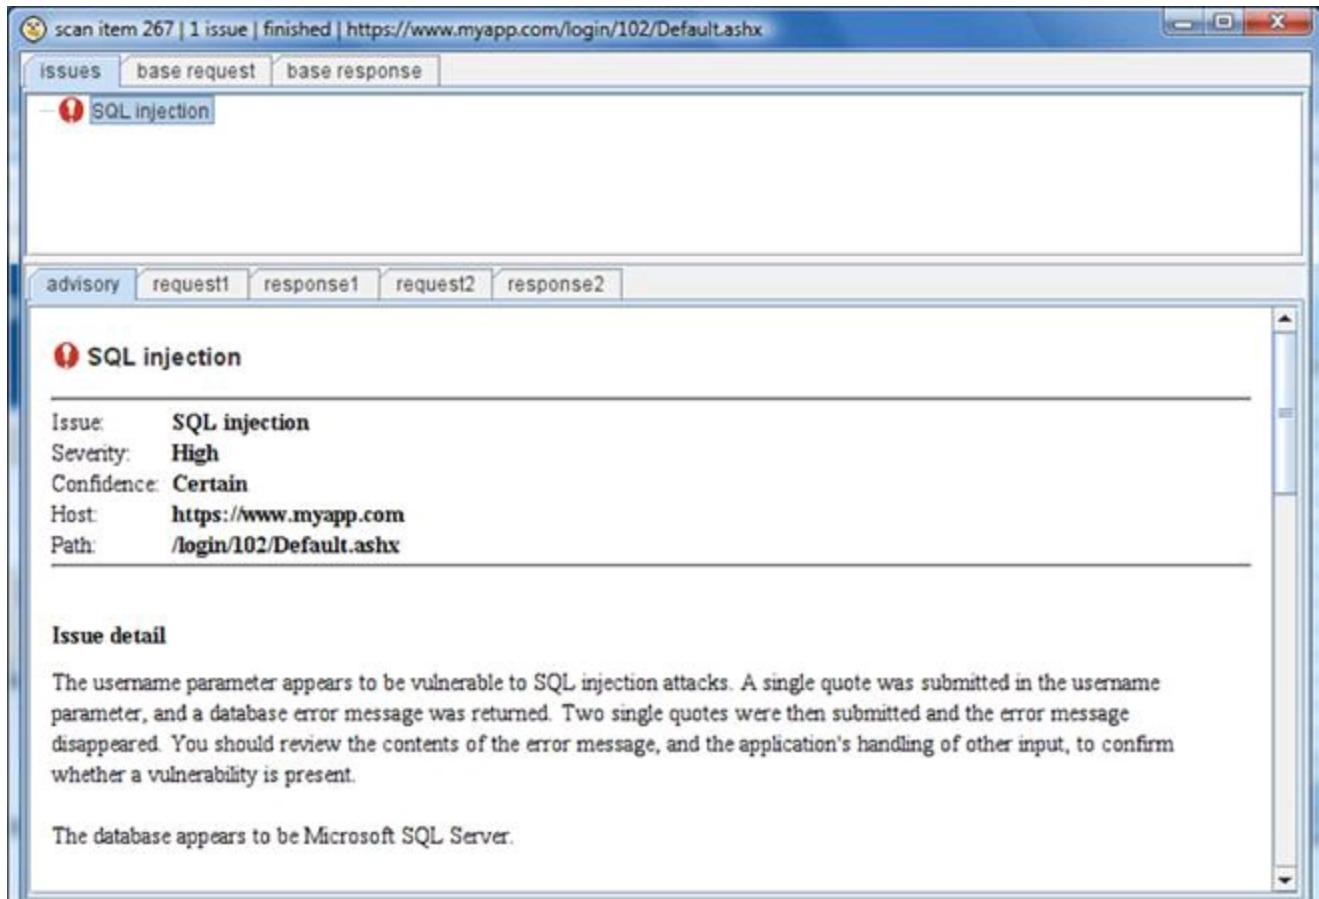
scan item 267 | 1 issue | finished | https://www.myapp.com/login/102/Default.ashx

issues | base request | base response

SQL injection

advisory | request1 | response1 | request2 | response2

SQL injection

| | |
|---|---|
| Issue: | SQL injection |
| Severity: | High |
| Confidence: | Certain |
| Host: | https://www.myapp.com |
| Path: | /login/102/Default.ashx |

Issue detail

The username parameter appears to be vulnerable to SQL injection attacks. A single quote was submitted in the username parameter, and a database error message was returned. Two single quotes were then submitted and the error message disappeared. You should review the contents of the error message, and the application's handling of other input, to confirm whether a vulnerability is present.

The database appears to be Microsoft SQL Server.